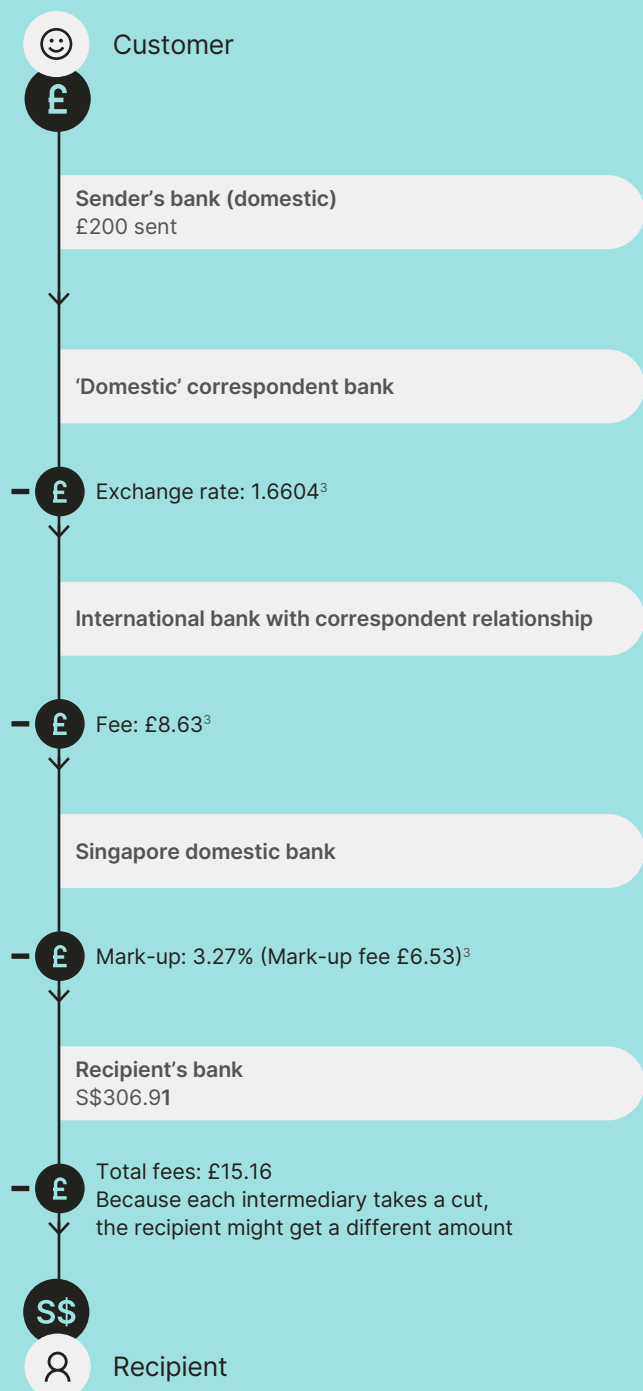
Customer

£

Sender's bank (domestic)
£200 sent

'Domestic' correspondent bank

– £ Exchange rate: 1.6604$^3$

International bank with correspondent relationship

– £ Fee: £8.63$^3$

Singapore domestic bank

– £ Mark-up: 3.27% (Mark-up fee £6.53)$^3$

Recipient's bank
S$306.91

– £ Total fees: £15.16
Because each intermediary takes a cut, the recipient might get a different amount

S$

Recipient